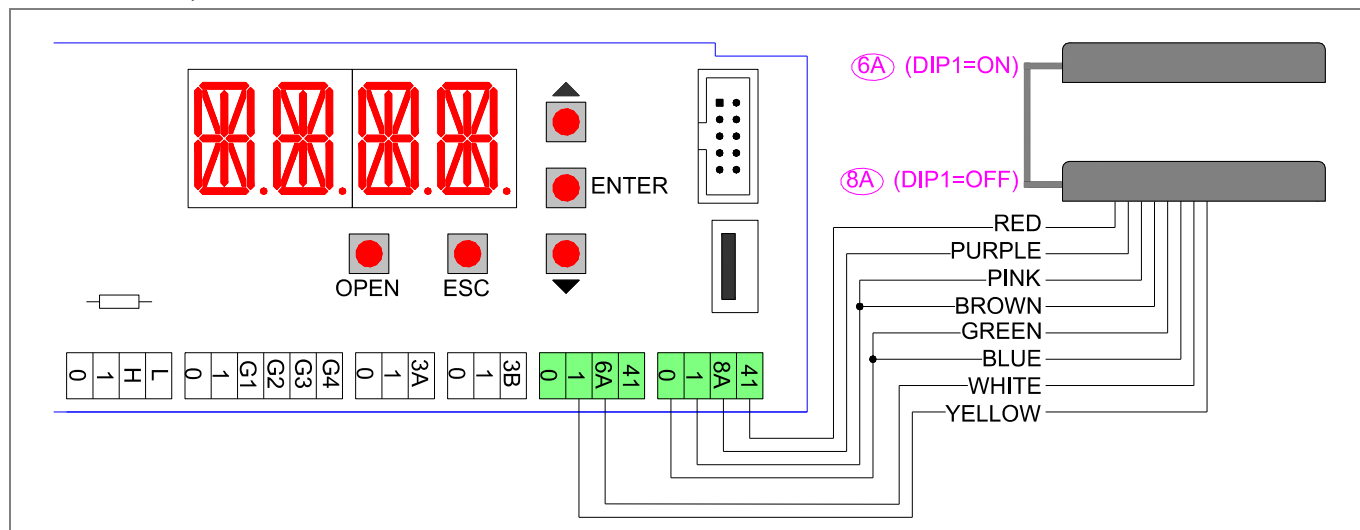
6A (DIP1=ON)

8A (DIP1=OFF)

ENTER

OPEN

ESC

RED
PURPLE
PINK
BROWN
GREEN
BLUE
WHITE
YELLOW

| 0 | 1 | H | L |
|---|---|---|---|

| 0 | 1 | G1 | G2 | G3 | G4 |
|---|---|---|---|---|---|

| 0 | 1 | 3A |
|---|---|---|

| 0 | 1 | 3B |
|---|---|---|

| 0 | 1 | 6A | 41 |
|---|---|---|---|

| 0 | 1 | 8A | 41 |
|---|---|---|---|